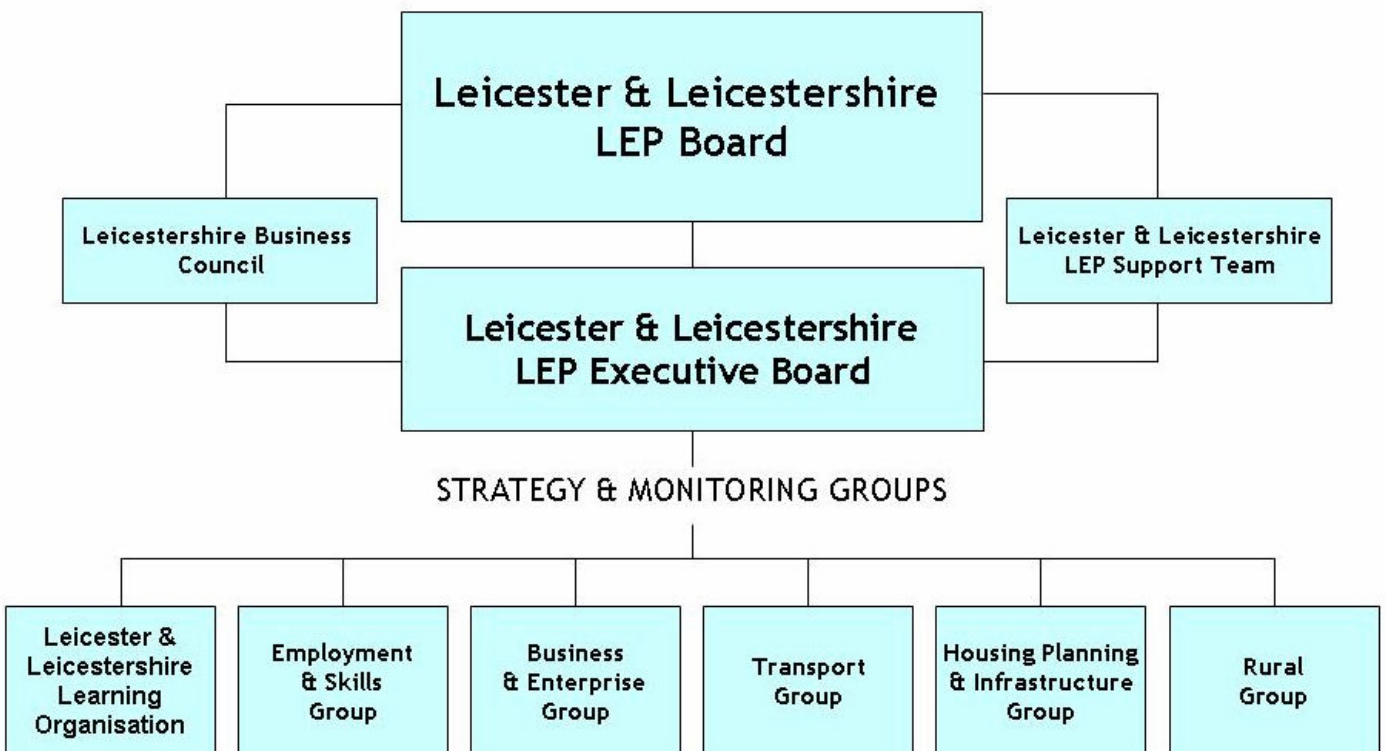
Leicester & Leicestershire LEP Board

Leicestershire Business Council

Leicester & Leicestershire LEP Support Team

Leicester & Leicestershire LEP Executive Board

STRATEGY & MONITORING GROUPS

Leicester & Leicestershire Learning Organisation

Employment & Skills Group

Business & Enterprise Group

Transport Group

Housing Planning & Infrastructure Group

Rural Group